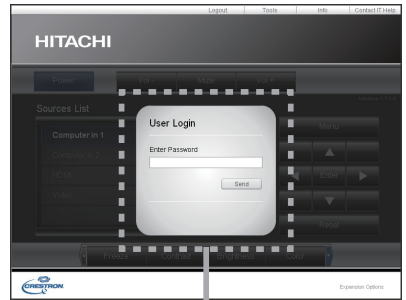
Logout
Tools
Info
Contact IT Help

HITACHI

Power

Sources List

Computer in 1

Computer in 2

HDMI

Video

User Login

Enter Password

Send

Menu

Enter

Reset

Freeze

Contrast

Brightness

Color

CRESTRON

Expansion Options